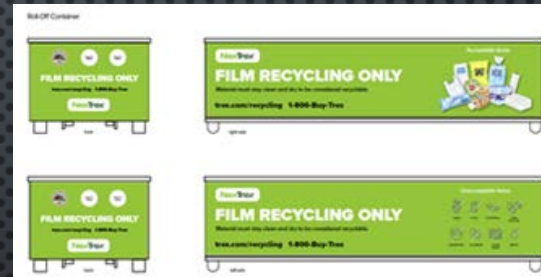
Roll-Off Container

NexTrex

FILM RECYCLING ONLY

NexTrex

FILM RECYCLING ONLY

Material must stay clean and dry to be considered recyclable

trex.com/recycling 1-800-Buy-Trex

NexTrex

FILM RECYCLING ONLY

NexTrex

FILM RECYCLING ONLY

Material must stay clean and dry to be considered recyclable

trex.com/recycling 1-800-Buy-Trex